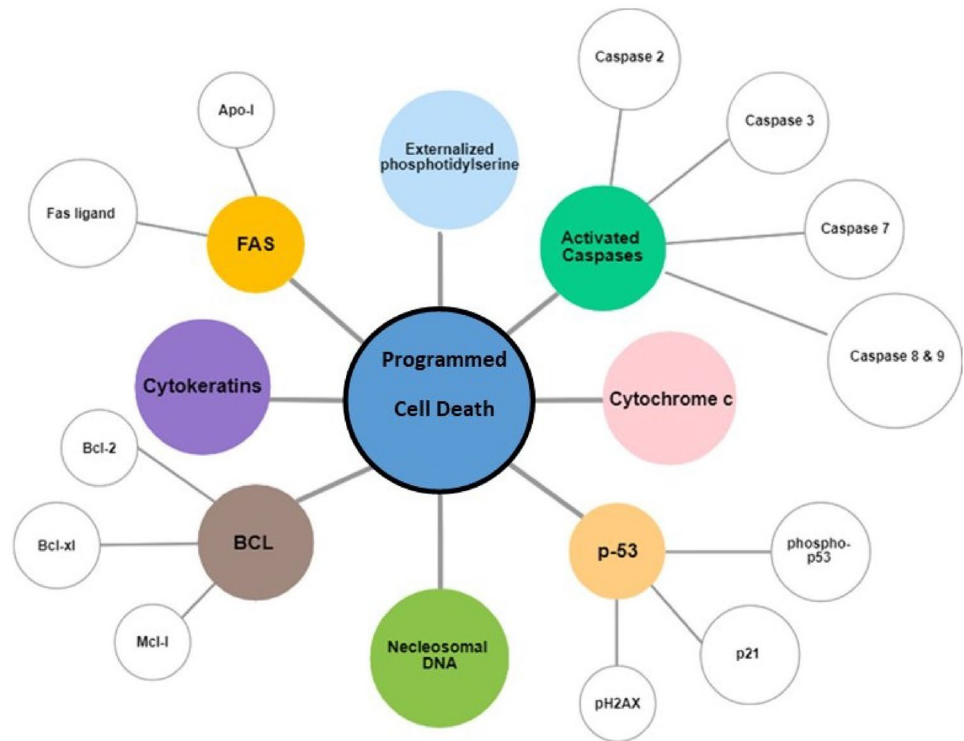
Programmed Cell Death

Externalized phosphotidylserine

Activated Caspases

Caspase 2

Caspase 3

Caspase 7

Caspase 8 & 9

Cytochrome c

p-53

phospho-p53

p21

pH2AX

Necleosomal DNA

BCL

Bcl-2

Bcl-xl

Mcl-l

Cytokeratins

FAS

Apo-l

Fas ligand